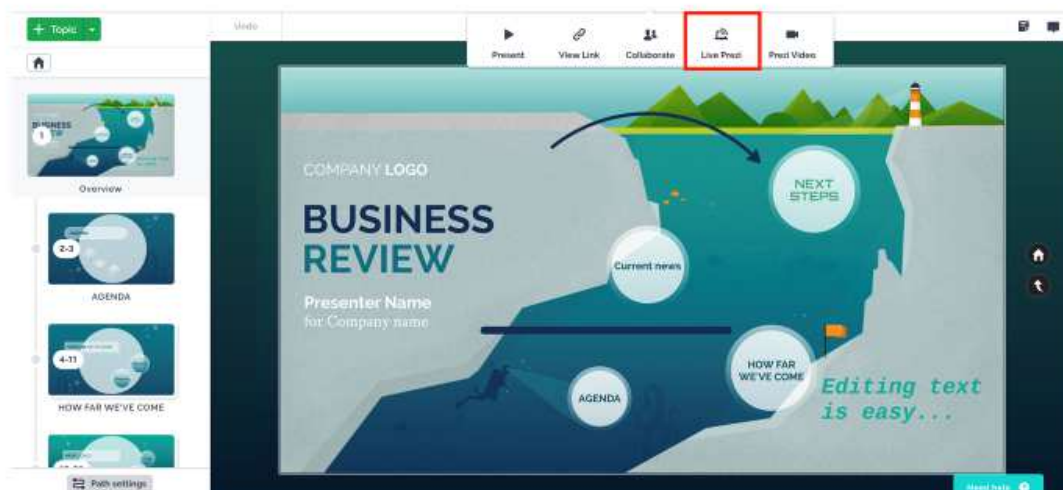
+ Topic

Undo

Present

View Link

Collaborate

Live Prezi

Prezi Video

BUSINESS

1

Overview

2-3

AGENDA

4-11

HOW FAR WE'VE COME

Path settings

COMPANY LOGO

BUSINESS REVIEW

Presenter Name
for Company name

NEXT STEPS

Current news

HOW FAR WE'VE COME

AGENDA

Editing text is easy...

Need help